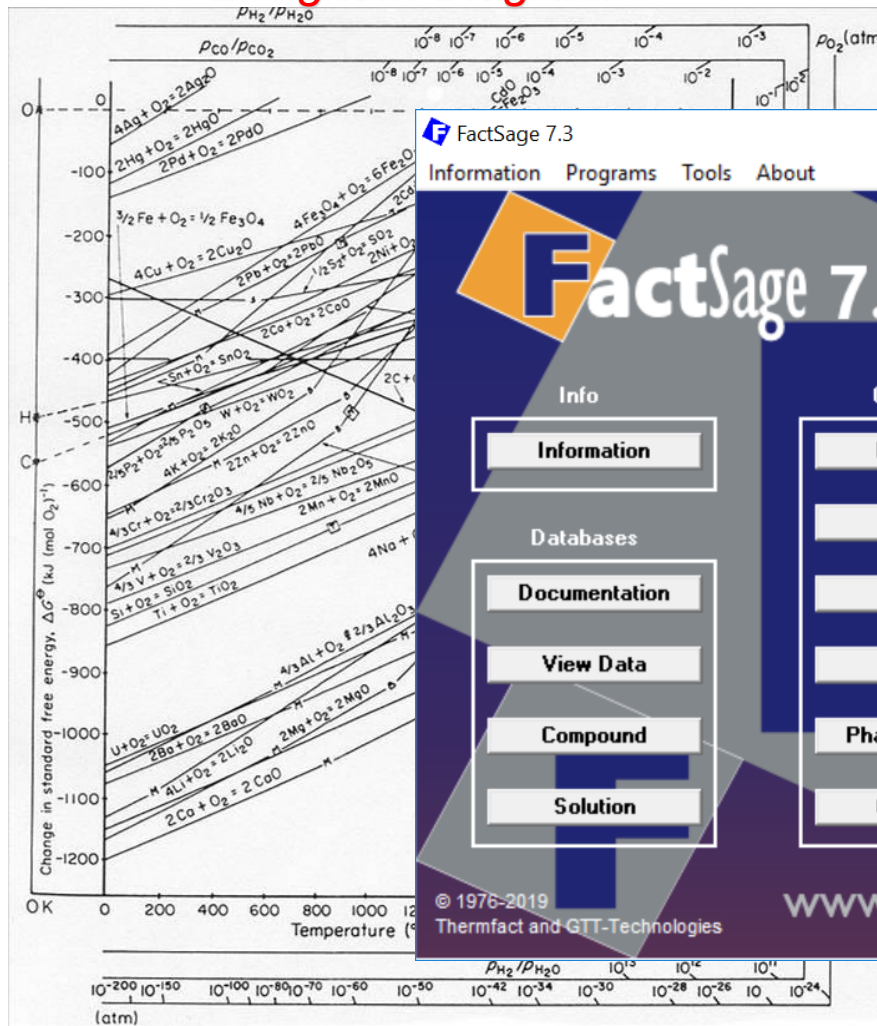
$p_{H_2}/p_{H_2O}$

$p_{CO}/p_{CO_2}$

$10^{-8}$ $10^{-7}$ $10^{-6}$ $10^{-5}$ $10^{-4}$ $10^{-3}$ $p_{O_2}$(atm

$10^{-8}$ $10^{-7}$ $10^{-6}$ $10^{-5}$ $10^{-4}$ $10^{-3}$ $10^{-2}$ $10^{-1}$ $10^{-2}$

CdO Fe2O3

O

O

$4Ag + O_2 = 2Ag_2O$

$2Hg + O_2 = 2HgO$

$2Pd + O_2 = 2PdO$

-100

$3/2 Fe + O_2 = 1/2 Fe_3O_4$

$4Fe_3O_4 + O_2 = 6Fe_2O_3$

-200

$4Cu + O_2 = 2Cu_2O$

$2Pb + O_2 = 2PbO$

$1/2 S_2 + O_2 = SO_2$

$2Ni + O_2$

-300

$2Co + O_2 = 2CoO$

-400

$Sn + O_2 = SnO_2$

$W + O_2 = WO_2$

2C+

H

-500

$4/5 P_2 + O_2 = 2/5 P_2O_5$

$4K + O_2 = 2K_2O$

C

$2Zn + O_2 = 2ZnO$

-600

$4/3 Cr + O_2 = 2/3 Cr_2O_3$

$4/5 Nb + O_2 = 2/5 Nb_2O_5$

$2Mn + O_2 = 2MnO$

-700

$4/3 V + O_2 = 2/3 V_2O_3$

4Na +

-800

$Si + O_2 = SiO_2$

$Ti + O_2 = TiO_2$

-900

$4/3 Al + O_2 = 2/3 Al_2O_3$

-1000

$U + O_2 = UO_2$

$2Ba + O_2 = 2BaO$

$2Mg + O_2 = 2MgO$

$4Li + O_2 = 2Li_2O$

-1100

$2Ca + O_2 = 2CaO$

-1200

Change in standard free energy, $\Delta G^\ominus$ (kJ (mol $O_2$)$^{-1}$)

OK 0 200 400 600 800 1000 12

Temperature (°

$p_{H_2}/p_{H_2O}$ $10^{13}$ $10^{12}$ $10^{11}$

$10^{-200}$ $10^{-150}$ $10^{-100}$ $10^{-80}$ $10^{-70}$ $10^{-60}$ $10^{-50}$ $10^{-42}$ $10^{-34}$ $10^{-30}$ $10^{-28}$ $10^{-26}$ $10$ $10^{-24}$

(atm)

FactSage 7.3

Information Programs Tools About

FactSage 7.

Info

Information

Databases

Documentation

View Data

Compound

Solution

Pha

© 1976-2019
Thermfact and GTT-Technologies

www